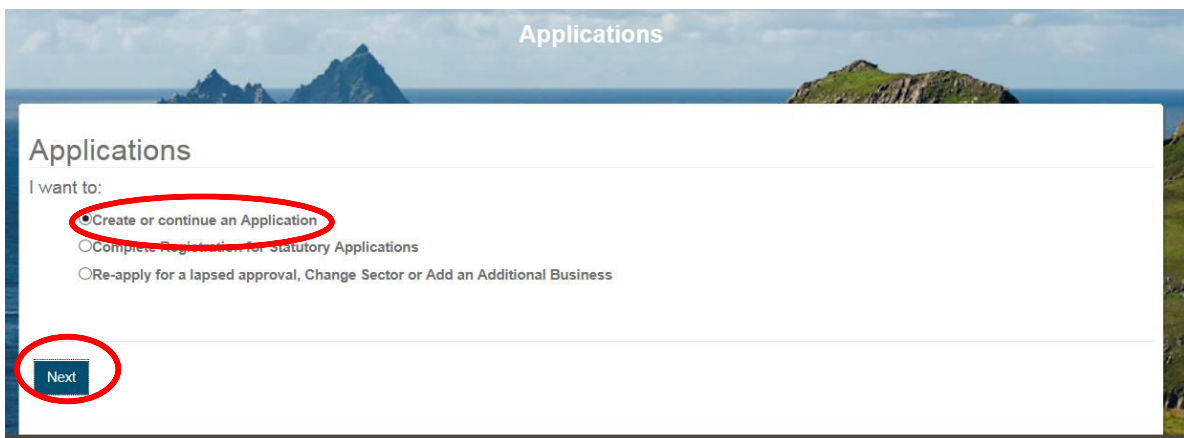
Applications

Applications

I want to:

Create or continue an Application

Complete Registration for Statutory Applications

Re-apply for a lapsed approval, Change Sector or Add an Additional Business

Next